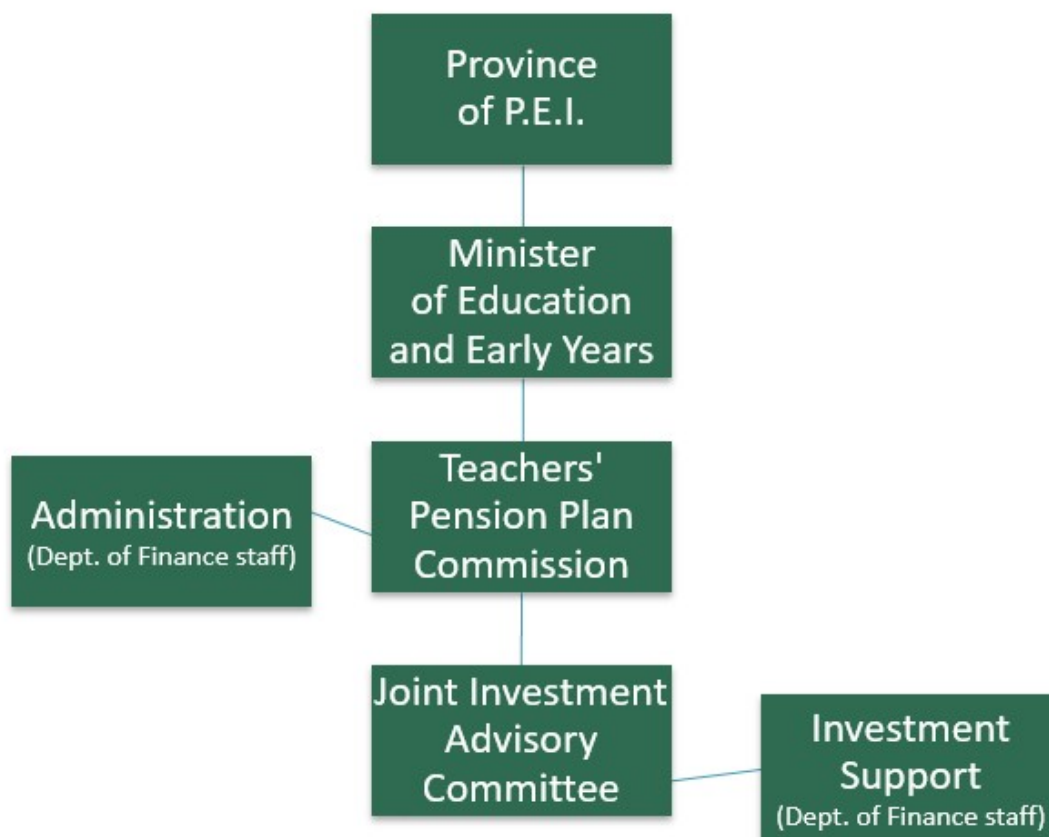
Province of P.E.I.

Minister of Education and Early Years

Administration
(Dept. of Finance staff)

Teachers' Pension Plan Commission

Joint Investment Advisory Committee

Investment Support
(Dept. of Finance staff)